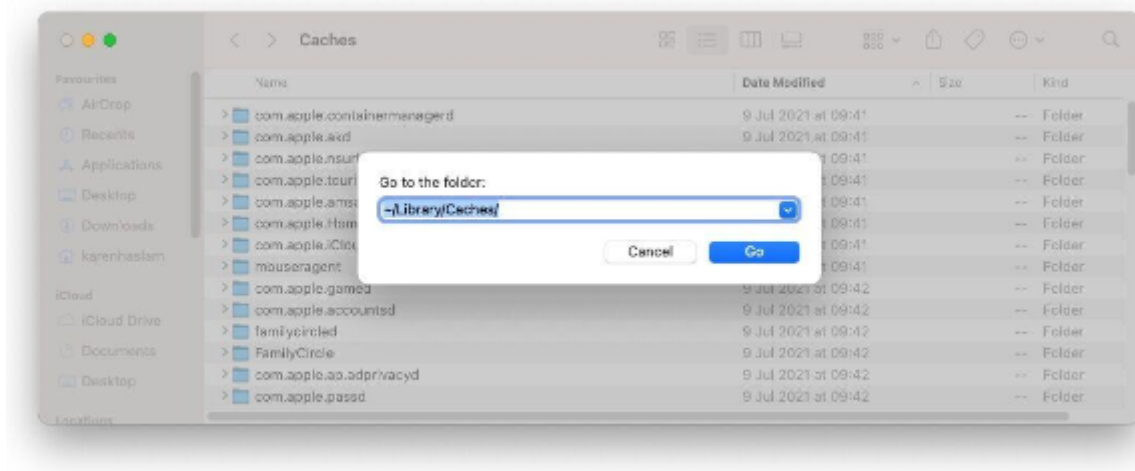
Caches

Favourites
AirDrop
Recents
Applications
Desktop
Downloads
karenhaslam
iCloud
iCloud Drive
Documents
Desktop
Locations

| Name | Date Modified | Size | Kind |
|---|---|---|---|
| com.apple.containermanagerd | 9 Jul 2021 at 09:41 | -- | Folder |
| com.apple.akd | 9 Jul 2021 at 09:41 | -- | Folder |
| com.apple.nsurl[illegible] | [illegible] 09:41 | -- | Folder |
| com.apple.touri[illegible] | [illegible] 09:41 | -- | Folder |
| com.apple.ams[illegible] | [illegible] 09:41 | -- | Folder |
| com.apple.Ham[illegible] | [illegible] 09:41 | -- | Folder |
| com.apple.iClo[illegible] | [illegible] 09:41 | -- | Folder |
| mouseragent | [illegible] 09:41 | -- | Folder |
| com.apple.gamed | 9 Jul 2021 at 09:42 | -- | Folder |
| com.apple.accountsd | 9 Jul 2021 at 09:42 | -- | Folder |
| familycircled | 9 Jul 2021 at 09:42 | -- | Folder |
| FamilyCircle | 9 Jul 2021 at 09:42 | -- | Folder |
| com.apple.ap.adprivacyd | 9 Jul 2021 at 09:42 | -- | Folder |
| com.apple.passd | 9 Jul 2021 at 09:42 | -- | Folder |

Go to the folder:
~/Library/Caches/
Cancel
Go